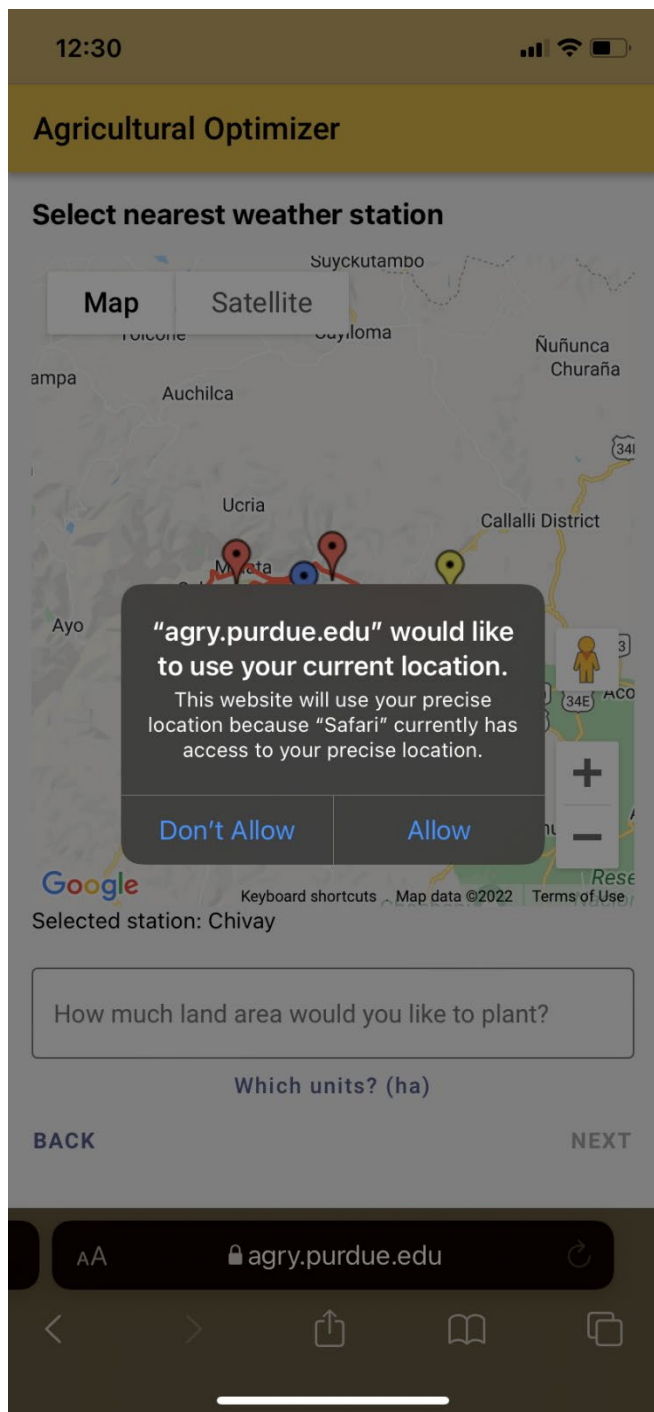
12:30

Agricultural Optimizer

Select nearest weather station

Map Satellite

Suyckutambo
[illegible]
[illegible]lloma
Ñuñunca
Churaña
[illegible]ampa
Auchilca
34E
Ucria
Callalli District
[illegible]
Ayo
3
34E
ACO

"agry.purdue.edu" would like to use your current location.
This website will use your precise location because "Safari" currently has access to your precise location.
Don't Allow Allow

+
−
Rese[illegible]
Google
Keyboard shortcuts Map data ©2022 Terms of Use
Selected station: Chivay

How much land area would you like to plant?

Which units? (ha)

BACK
NEXT

AA agry.purdue.edu